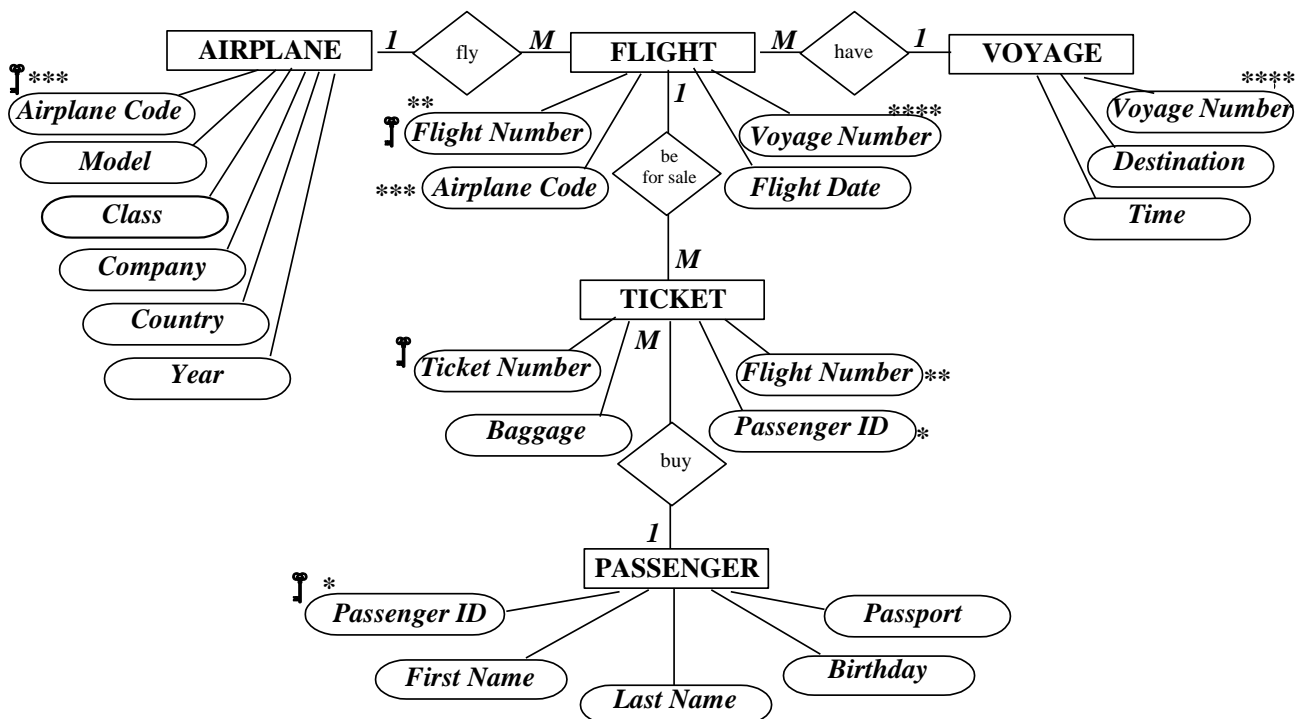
AIRPLANE
1
fly
M
FLIGHT
M
have
1
VOYAGE

***
Airplane Code
Model
Class
Company
Country
Year

**
Flight Number
*** Airplane Code
1
be for sale
Voyage Number ****
Flight Date

****
Voyage Number
Destination
Time

M
TICKET
Ticket Number
M
Baggage
Flight Number **
Passenger ID *
buy
1
PASSENGER
*
Passenger ID
First Name
Last Name
Birthday
Passport